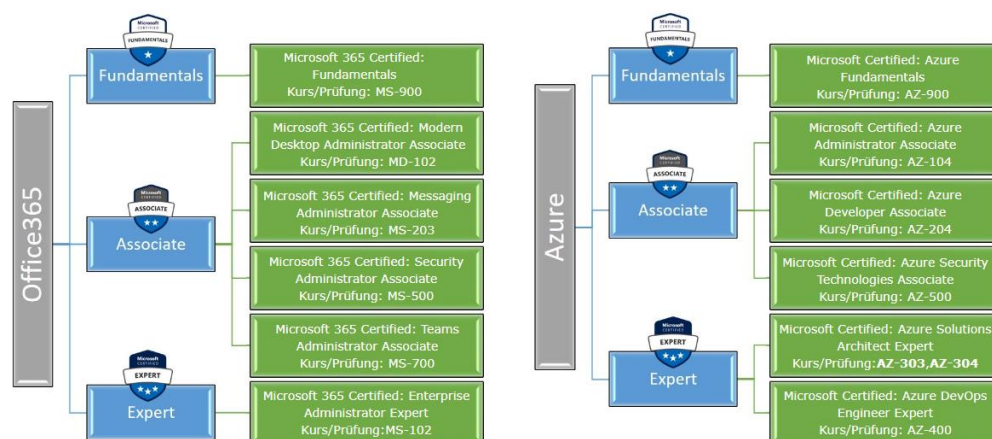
Microsoft CERTIFIED FUNDAMENTALS

Fundamentals

Microsoft 365 Certified: Fundamentals Kurs/Prüfung: MS-900

Office365

Microsoft 365 Certified: Modern Desktop Administrator Associate Kurs/Prüfung: MD-102

Microsoft CERTIFIED ASSOCIATE

Associate

Microsoft 365 Certified: Messaging Administrator Associate Kurs/Prüfung: MS-203

Microsoft 365 Certified: Security Administrator Associate Kurs/Prüfung: MS-500

Microsoft 365 Certified: Teams Administrator Associate Kurs/Prüfung: MS-700

Microsoft CERTIFIED EXPERT

Expert

Microsoft 365 Certified: Enterprise Administrator Expert Kurs/Prüfung:MS-102

Microsoft CERTIFIED FUNDAMENTALS

Fundamentals

Microsoft Certified: Azure Fundamentals Kurs/Prüfung: AZ-900

Azure

Microsoft Certified: Azure Administrator Associate Kurs/Prüfung: AZ-104

Microsoft CERTIFIED ASSOCIATE

Associate

Microsoft Certified: Azure Developer Associate Kurs/Prüfung: AZ-204

Microsoft Certified: Azure Security Technologies Associate Kurs/Prüfung: AZ-500

Microsoft CERTIFIED EXPERT

Expert

Microsoft Certified: Azure Solutions Architect Expert Kurs/Prüfung:**AZ-303**,**AZ-304**

Microsoft Certified: Azure DevOps Engineer Expert Kurs/Prüfung: AZ-400